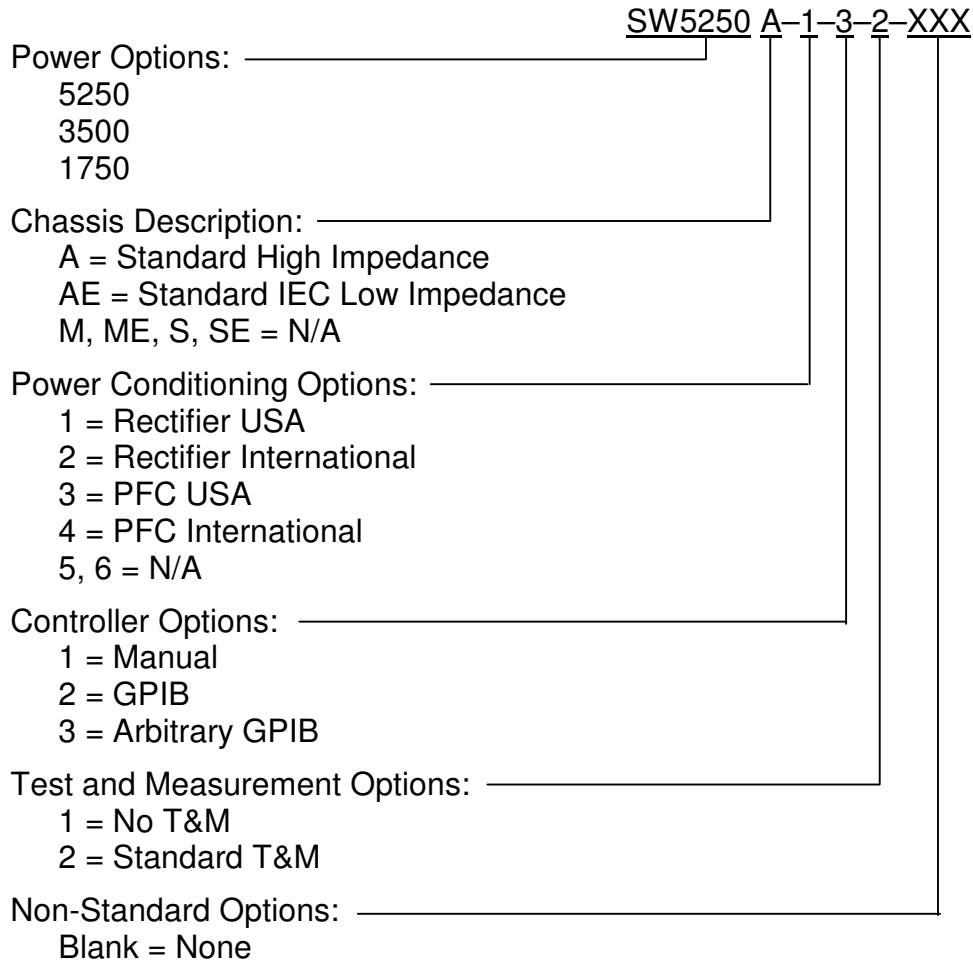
SW5250 A–1–3–2–XXX

Power Options:
5250
3500
1750

Chassis Description:
A = Standard High Impedance
AE = Standard IEC Low Impedance
M, ME, S, SE = N/A

Power Conditioning Options:
1 = Rectifier USA
2 = Rectifier International
3 = PFC USA
4 = PFC International
5, 6 = N/A

Controller Options:
1 = Manual
2 = GPIB
3 = Arbitrary GPIB

Test and Measurement Options:
1 = No T&M
2 = Standard T&M

Non-Standard Options:
Blank = None